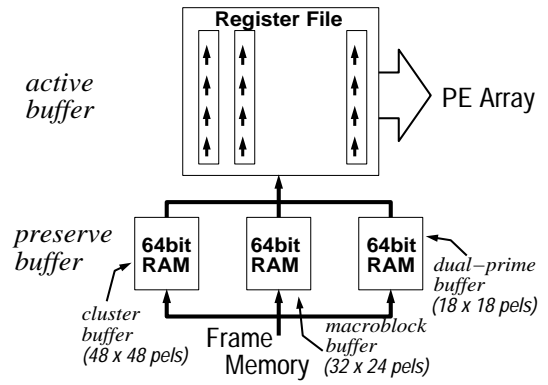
Register File

active buffer

PE Array

preserve buffer

64bit RAM

64bit RAM

64bit RAM

dual−prime buffer (18 x 18 pels)

cluster buffer (48 x 48 pels)

Frame Memory

macroblock buffer (32 x 24 pels)